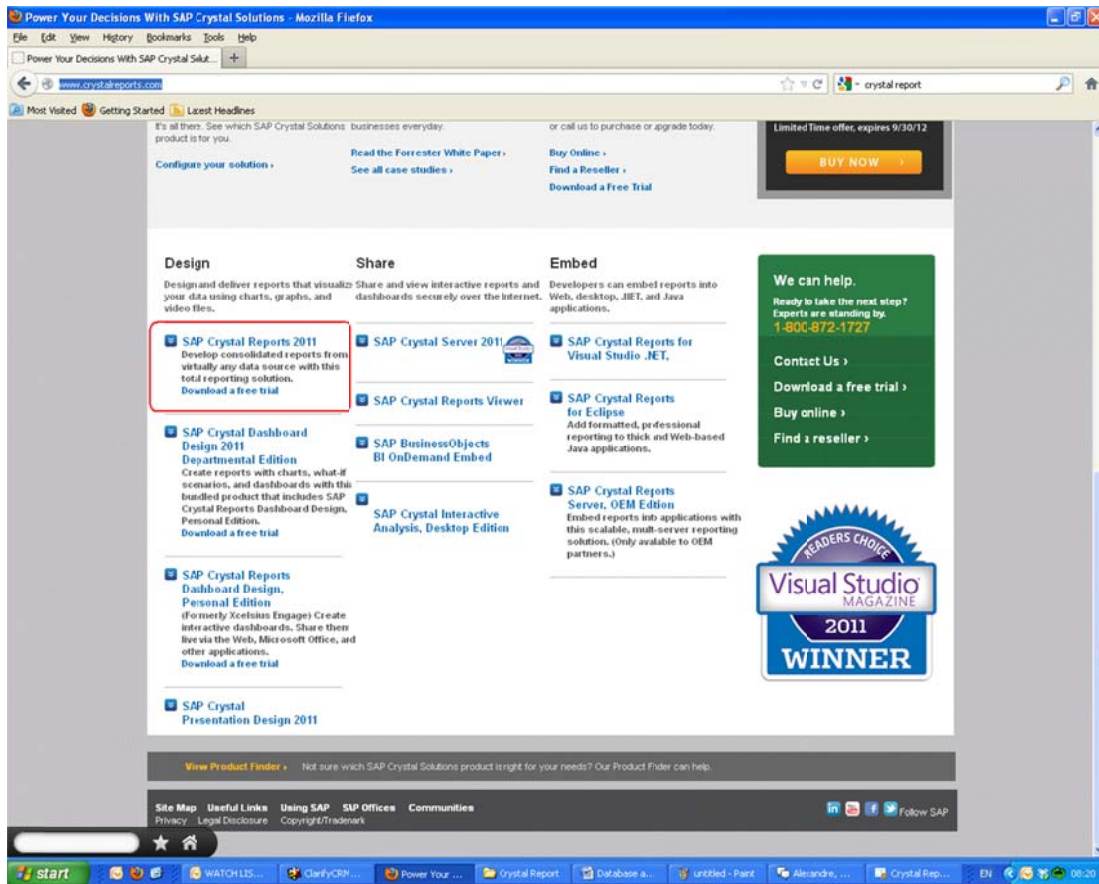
Power Your Decisions With SAP Crystal Solutions - Mozilla Firefox

File Edit View History Bookmarks Tools Help

Power Your Decisions With SAP Crystal Solut... +

www.crystalreports.com

crystal report

Most Visited Getting Started Latest Headlines

It's all there. See which SAP Crystal Solutions product is for you.

Configure your solution ›

businesses everyday.

Read the Forrester White Paper ›

See all case studies ›

or call us to purchase or upgrade today.

Buy Online ›

Find a Reseller ›

Download a Free Trial

Limited Time offer, expires 9/30/12

BUY NOW ›

Design

Design and deliver reports that visualize your data using charts, graphs, and video files.

SAP Crystal Reports 2011
Develop consolidated reports from virtually any data source with this total reporting solution.
Download a free trial

SAP Crystal Dashboard Design 2011 Departmental Edition
Create reports with charts, what-if scenarios, and dashboards with this bundled product that includes SAP Crystal Reports Dashboard Design, Personal Edition.
Download a free trial

SAP Crystal Reports Dashboard Design, Personal Edition
(Formerly Xcelsius Engage) Create interactive dashboards. Share them live via the Web, Microsoft Office, and other applications.
Download a free trial

SAP Crystal Presentation Design 2011

Share

Share and view interactive reports and dashboards securely over the internet.

SAP Crystal Server 2011

SAP Crystal Reports Viewer

SAP BusinessObjects BI OnDemand Embed

SAP Crystal Interactive Analysis, Desktop Edition

Embed

Developers can embed reports into Web, desktop, .NET, and Java applications.

SAP Crystal Reports for Visual Studio .NET.

SAP Crystal Reports for Eclipse
Add formatted, professional reporting to thick and Web-based Java applications.

SAP Crystal Reports Server, OEM Edition
Embed reports into applications with this scalable, multi-server reporting solution. (Only available to OEM partners.)

We can help.
Ready to take the next step? Experts are standing by.
1-800-872-1727

Contact Us ›
Download a free trial ›
Buy online ›
Find a reseller ›

READERS CHOICE
Visual Studio
MAGAZINE
2011
WINNER

View Product Finder ›   Not sure which SAP Crystal Solutions product is right for your needs? Our Product Finder can help.

Site Map  Useful Links  Using SAP  SAP Offices  Communities
Privacy  Legal Disclosure  Copyright/Trademark

Follow SAP

start  WATCH LIS...  ClarifyCRM...  Power Your ...  Crystal Report  Database a...  untitled - Paint  Alexandre, ...  Crystal Rep...  EN  08:20